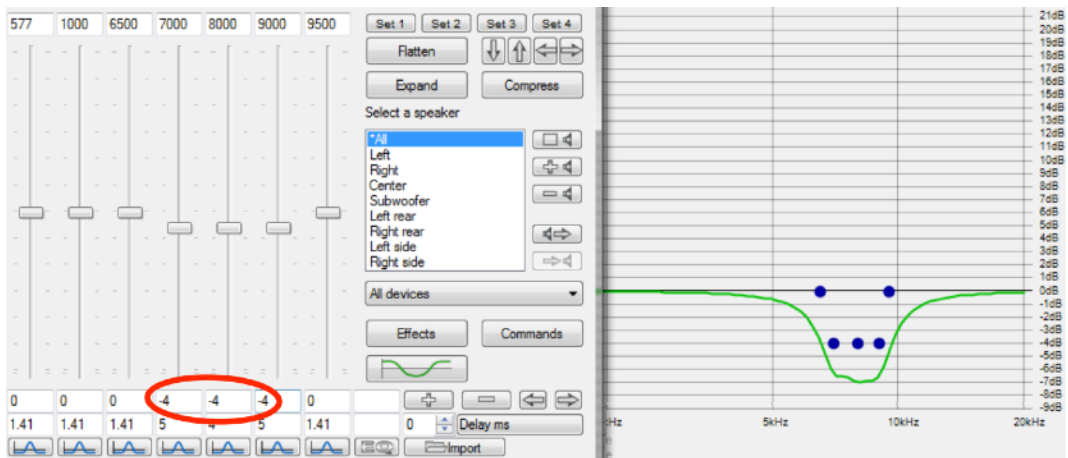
577 1000 6500 7000 8000 9000 9500

Set 1 Set 2 Set 3 Set 4

Flatten

Expand Compress

Select a speaker

*All
Left
Right
Center
Subwoofer
Left rear
Right rear
Left side
Right side

All devices

Effects Commands

0 0 0 -4 -4 -4 0

1.41 1.41 1.41 5 4 5 1.41

0 Delay ms

Import

21dB
20dB
19dB
18dB
17dB
16dB
15dB
14dB
13dB
12dB
11dB
10dB
9dB
8dB
7dB
6dB
5dB
4dB
3dB
2dB
1dB
0dB
-1dB
-2dB
-3dB
-4dB
-5dB
-6dB
-7dB
-8dB
-9dB

Hz 5kHz 10kHz 20kHz